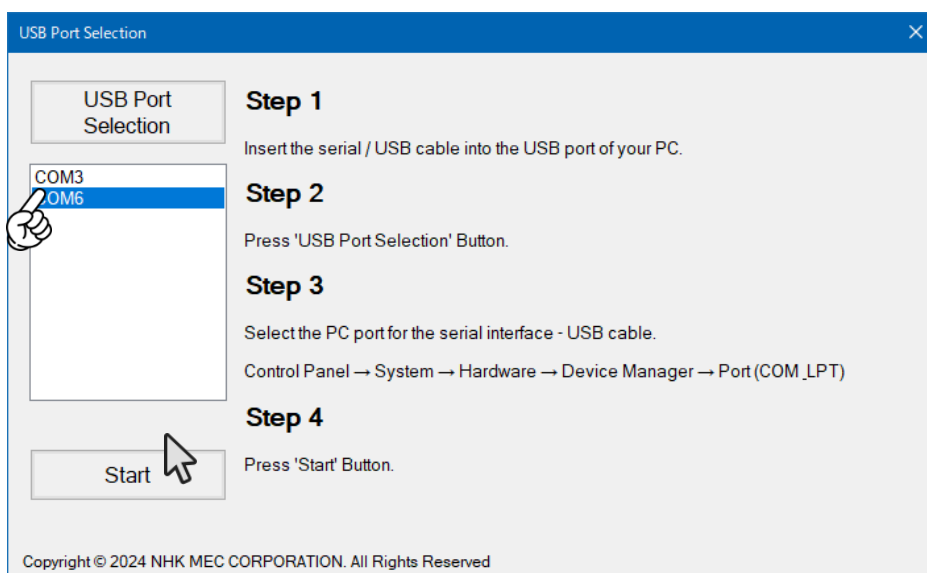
USB Port Selection

×

USB Port Selection

COM3
COM6

Start

Step 1

Insert the serial / USB cable into the USB port of your PC.

Step 2

Press 'USB Port Selection' Button.

Step 3

Select the PC port for the serial interface - USB cable.

Control Panel → System → Hardware → Device Manager → Port (COM_LPT)

Step 4

Press 'Start' Button.

Copyright © 2024 NHK MEC CORPORATION. All Rights Reserved